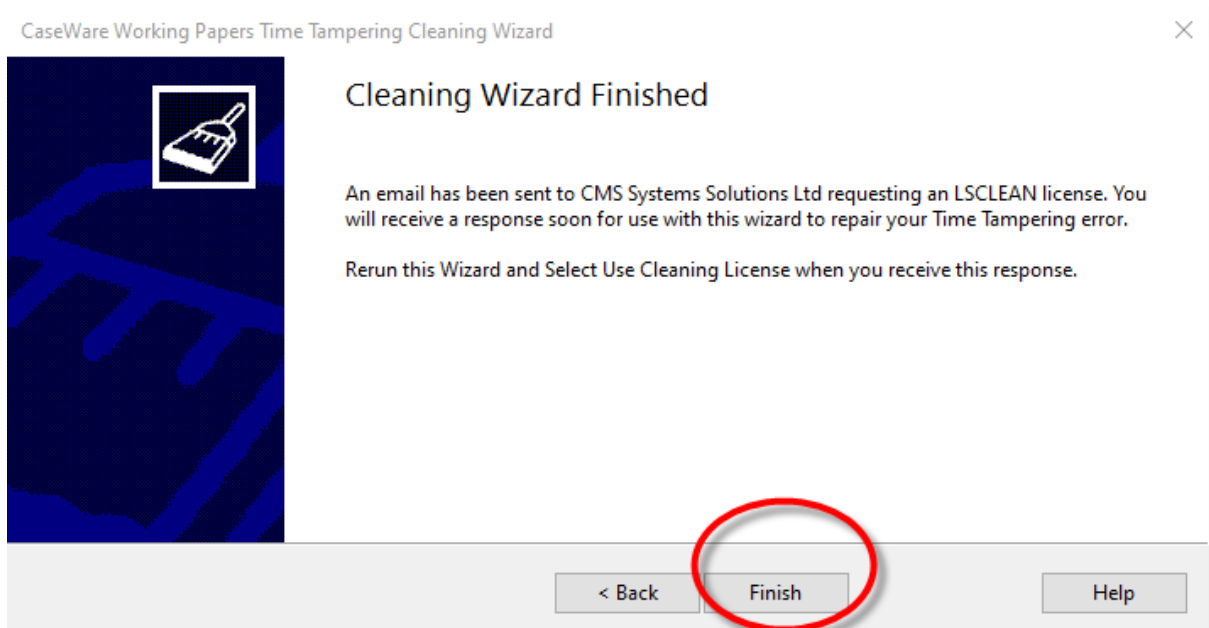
CaseWare Working Papers Time Tampering Cleaning Wizard

Cleaning Wizard Finished

An email has been sent to CMS Systems Solutions Ltd requesting an LSCLEAN license. You will receive a response soon for use with this wizard to repair your Time Tampering error.

Rerun this Wizard and Select Use Cleaning License when you receive this response.

< Back

Finish

Help